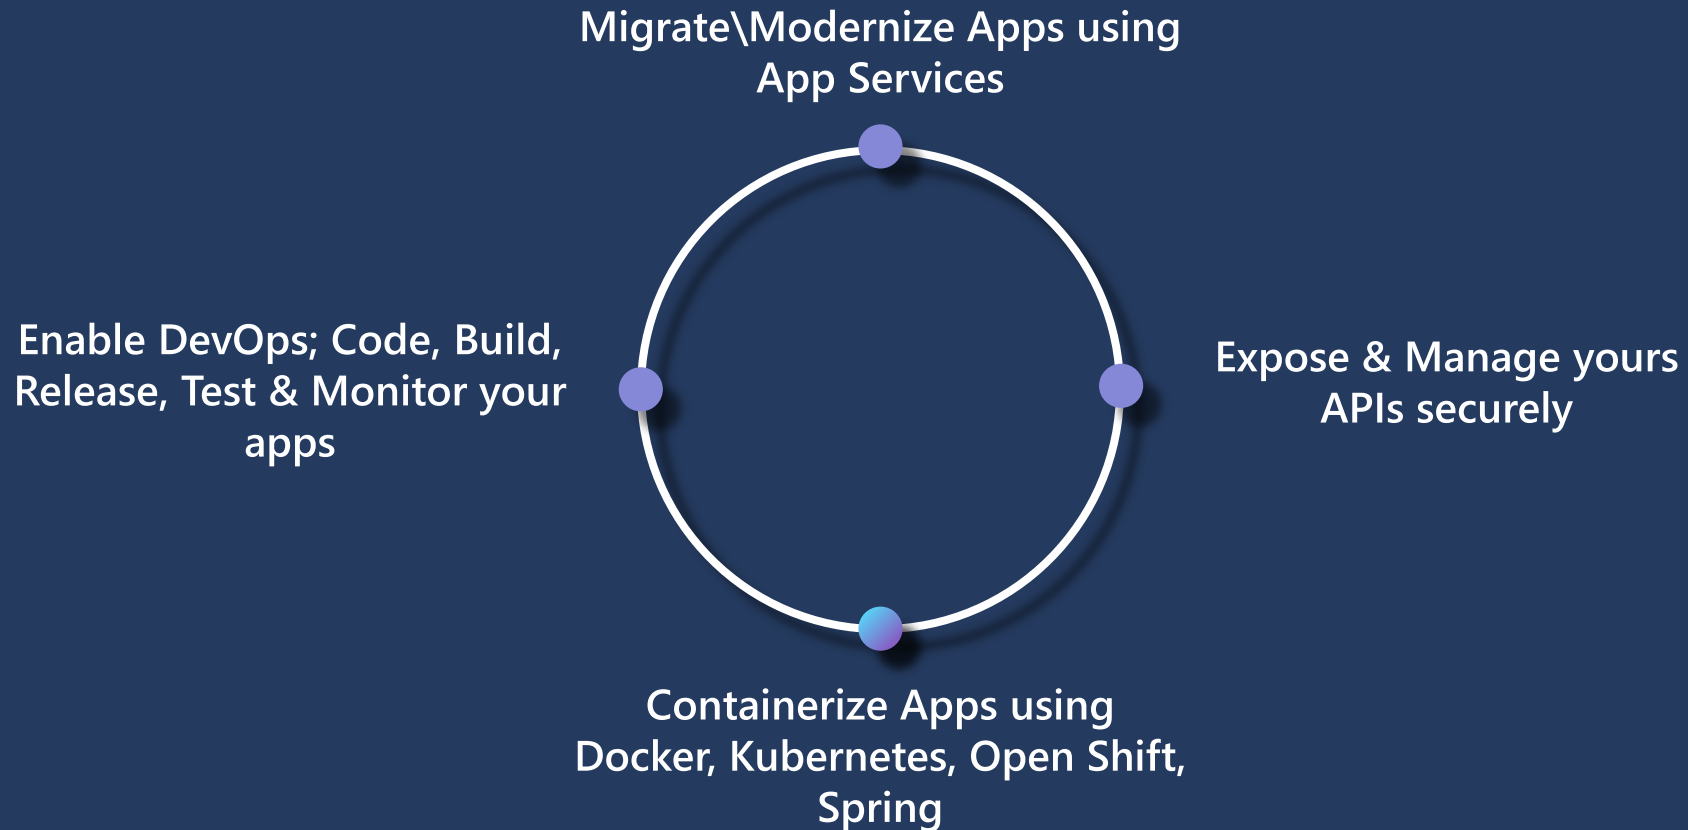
Migrate\Modernize Apps using App Services

Enable DevOps; Code, Build, Release, Test & Monitor your apps

Expose & Manage yours APIs securely

Containerize Apps using Docker, Kubernetes, Open Shift, Spring